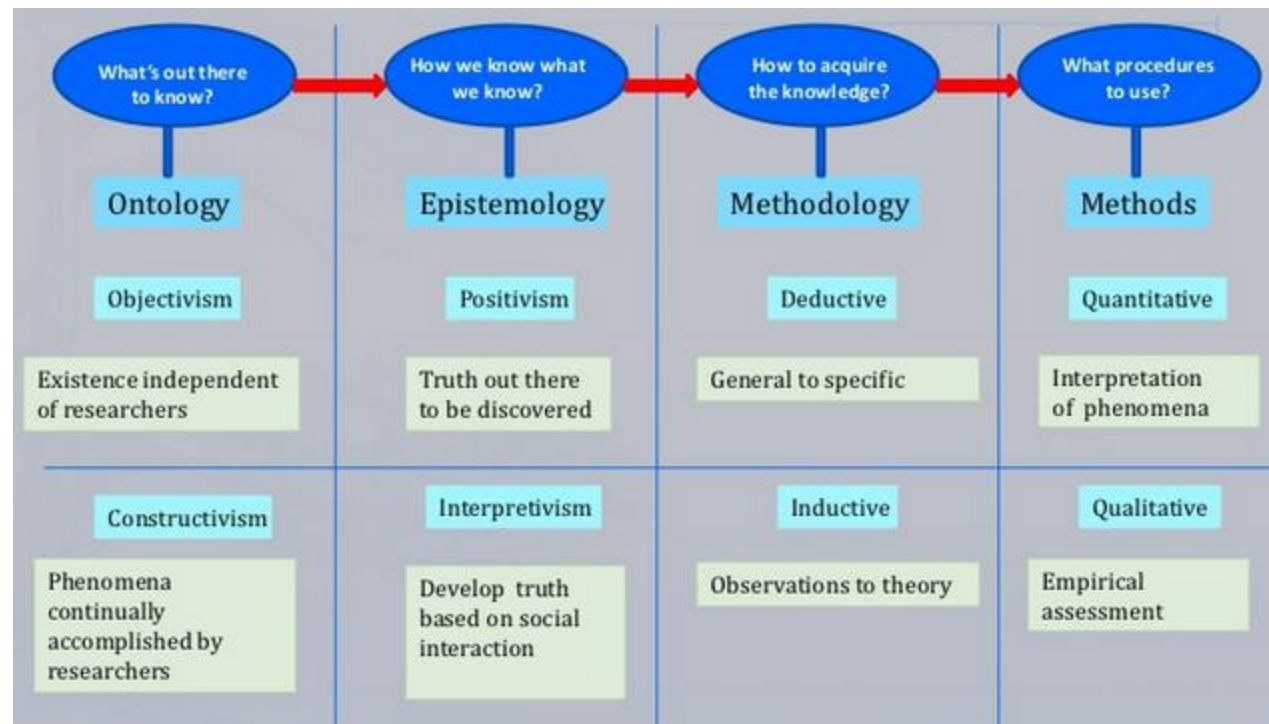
What's out there to know?

How we know what we know?

How to acquire the knowledge?

What procedures to use?

Ontology

Epistemology

Methodology

Methods

Objectivism

Existence independent of researchers

Positivism

Truth out there to be discovered

Deductive

General to specific

Quantitative

Interpretation of phenomena

Constructivism

Phenomena continually accomplished by researchers

Interpretivism

Develop truth based on social interaction

Inductive

Observations to theory

Qualitative

Empirical assessment